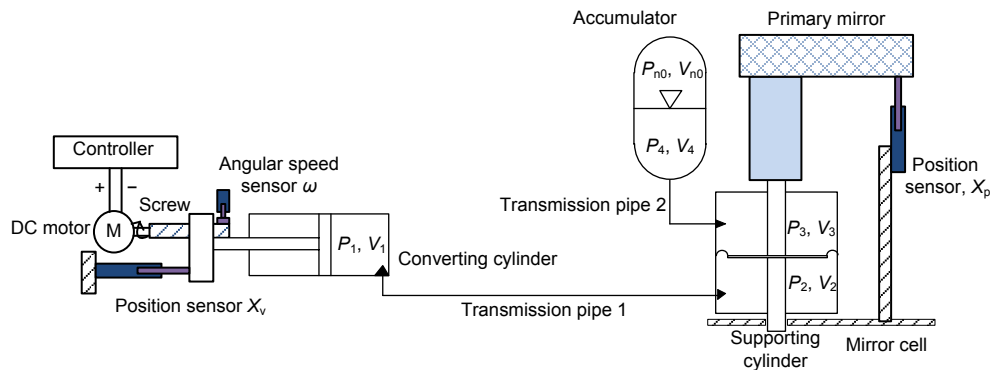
Accumulator

Primary mirror

$P_{n0}$, $V_{n0}$

$P_4$, $V_4$

Controller

+ −

Angular speed sensor $\omega$

Screw

DC motor

M

$P_1$, $V_1$

Converting cylinder

Position sensor $X_v$

Transmission pipe 2

Transmission pipe 1

$P_3$, $V_3$

$P_2$, $V_2$

Position sensor, $X_p$

Supporting cylinder

Mirror cell